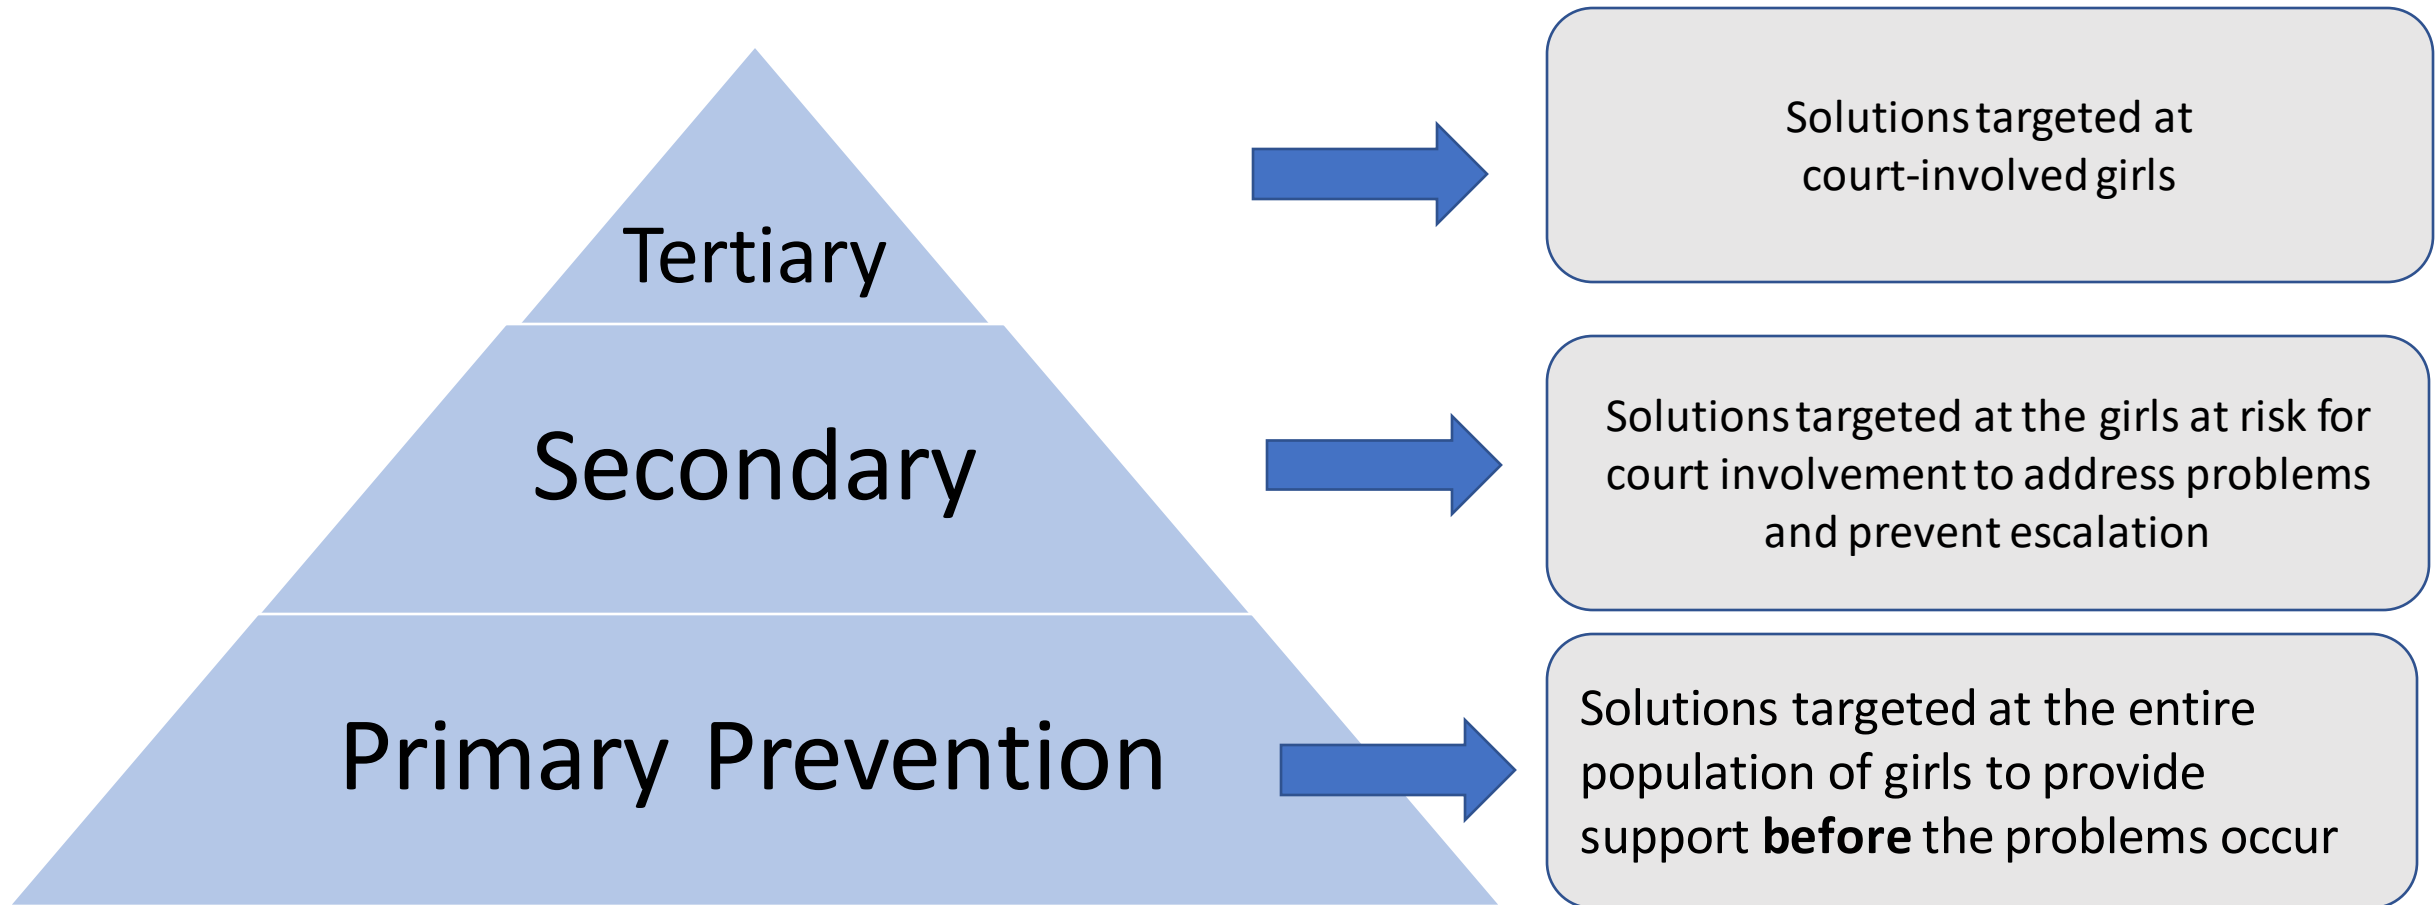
Tertiary

Secondary

Primary Prevention

Solutions targeted at court-involved girls

Solutions targeted at the girls at risk for court involvement to address problems and prevent escalation

Solutions targeted at the entire population of girls to provide support **before** the problems occur